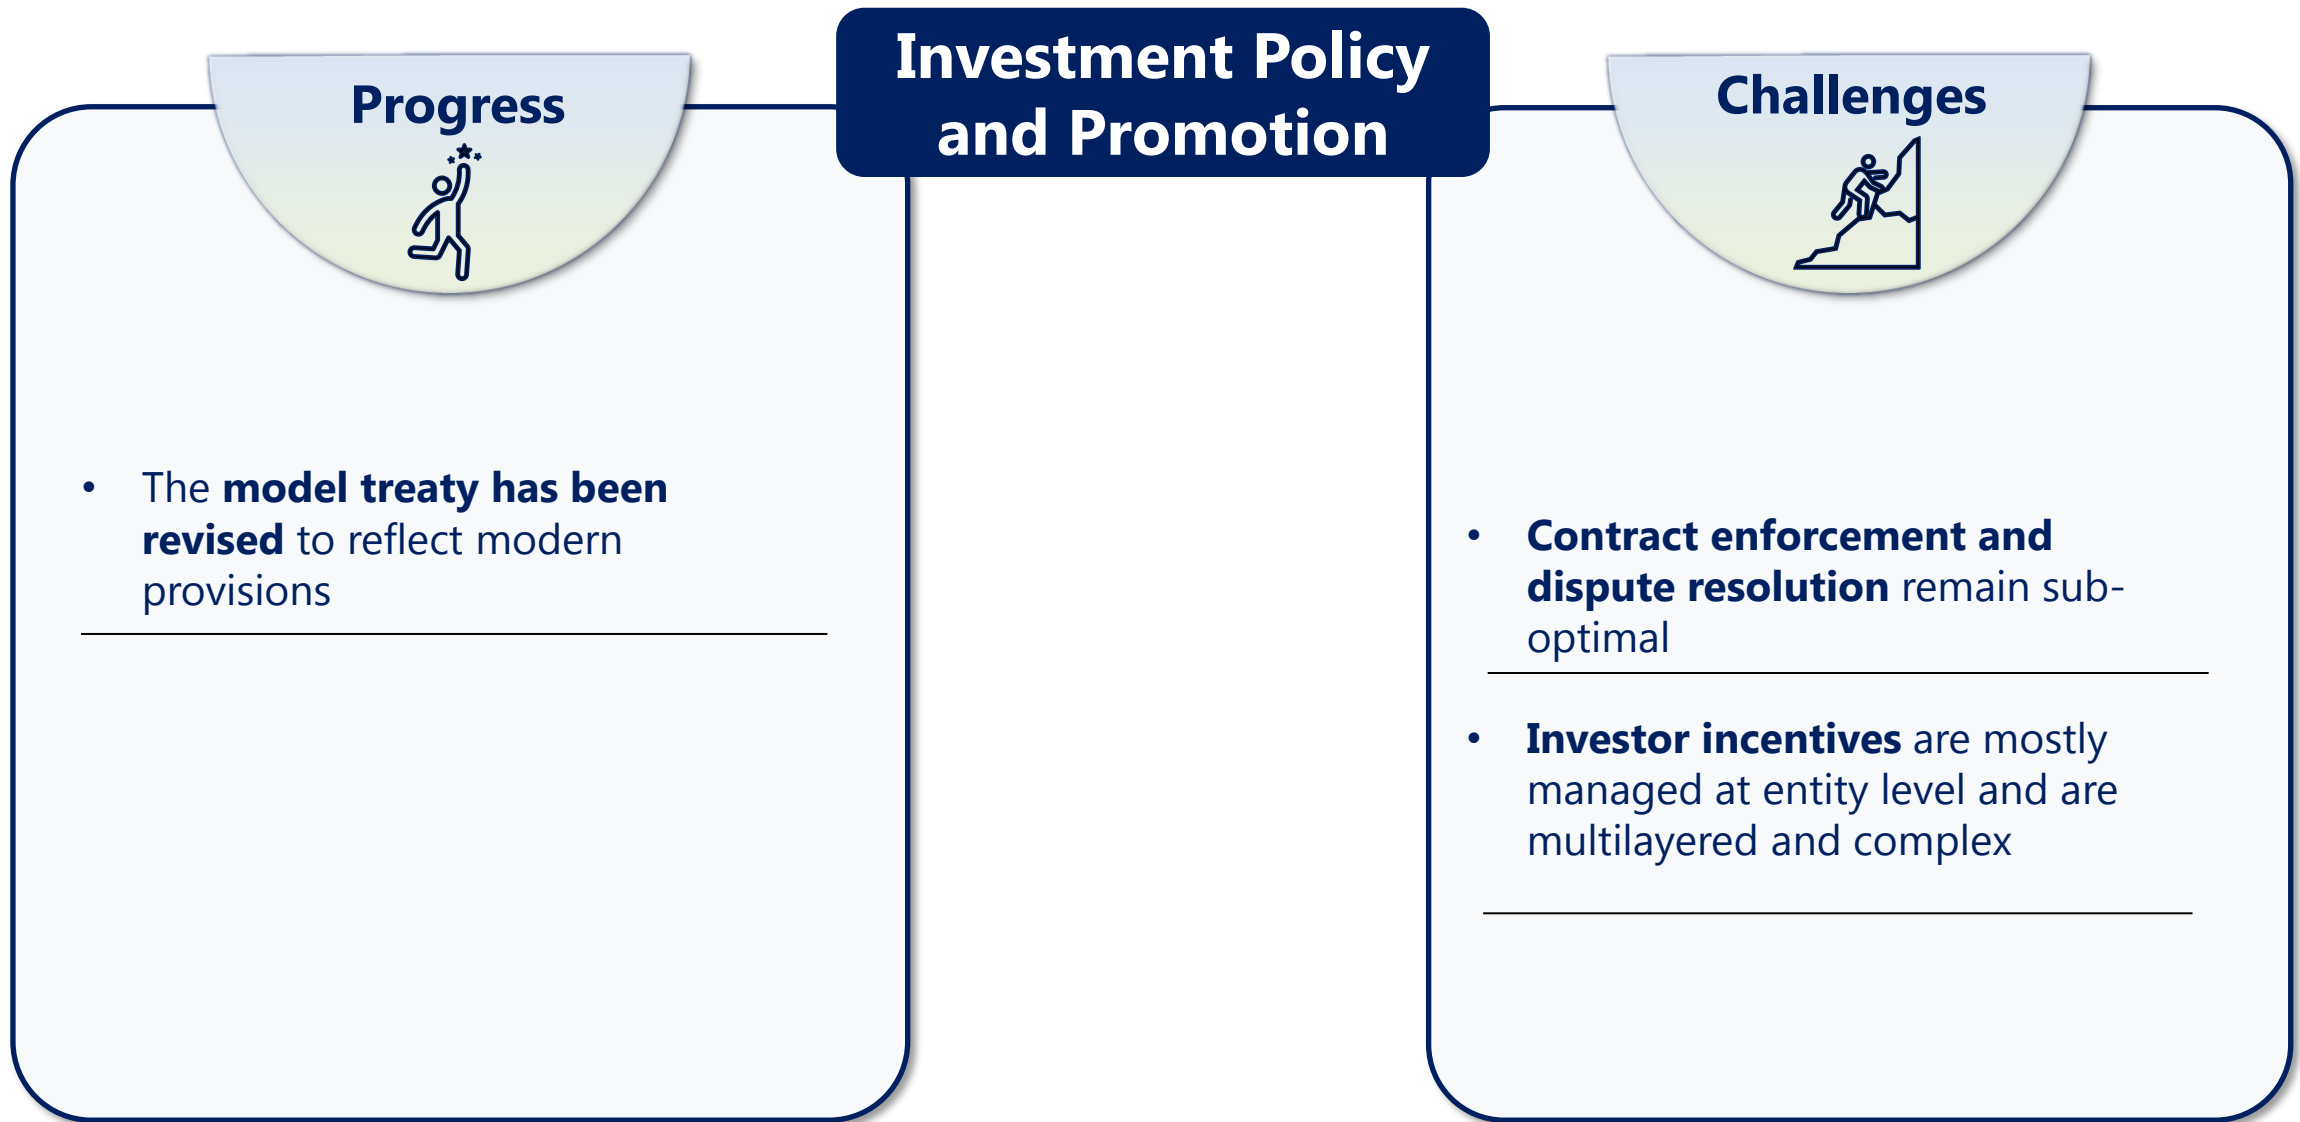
Investment Policy and Promotion

Progress

• The **model treaty has been revised** to reflect modern provisions

Challenges

• **Contract enforcement and dispute resolution** remain sub-optimal

• **Investor incentives** are mostly managed at entity level and are multilayered and complex